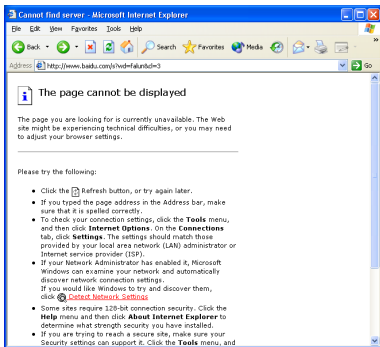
Cannot find server - Microsoft Internet Explorer

File Edit View Favorites Tools Help

Back Search Favorites Media

Address http://www.baidu.com/s?wd=falun&cl=3 Go

The page cannot be displayed

The page you are looking for is currently unavailable. The Web site might be experiencing technical difficulties, or you may need to adjust your browser settings.

Please try the following:

- Click the Refresh button, or try again later.
- If you typed the page address in the Address bar, make sure that it is spelled correctly.
- To check your connection settings, click the **Tools** menu, and then click **Internet Options**. On the **Connections** tab, click **Settings**. The settings should match those provided by your local area network (LAN) administrator or Internet service provider (ISP).
- If your Network Administrator has enabled it, Microsoft Windows can examine your network and automatically discover network connection settings. If you would like Windows to try and discover them, click Detect Network Settings
- Some sites require 128-bit connection security. Click the **Help** menu and then click **About Internet Explorer** to determine what strength security you have installed.
- If you are trying to reach a secure site, make sure your Security settings can support it. Click the **Tools** menu, and